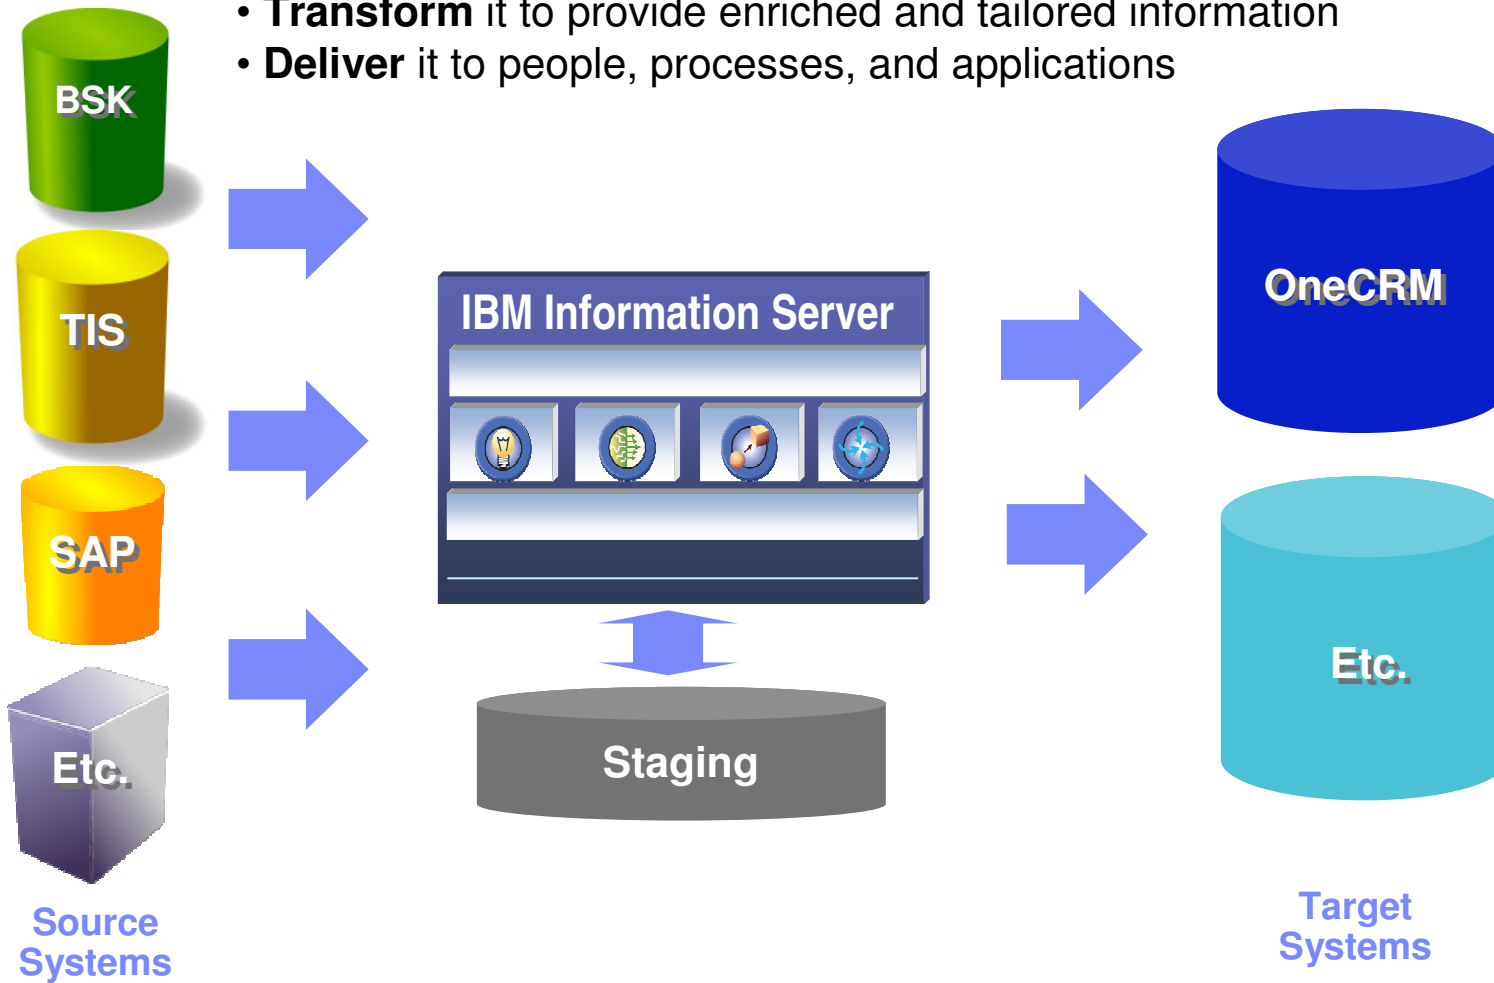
• **Transform** it to provide enriched and tailored information
• **Deliver** it to people, processes, and applications

BSK

TIS

SAP

Etc.

Source Systems

IBM Information Server

Staging

OneCRM

Etc.

Target Systems